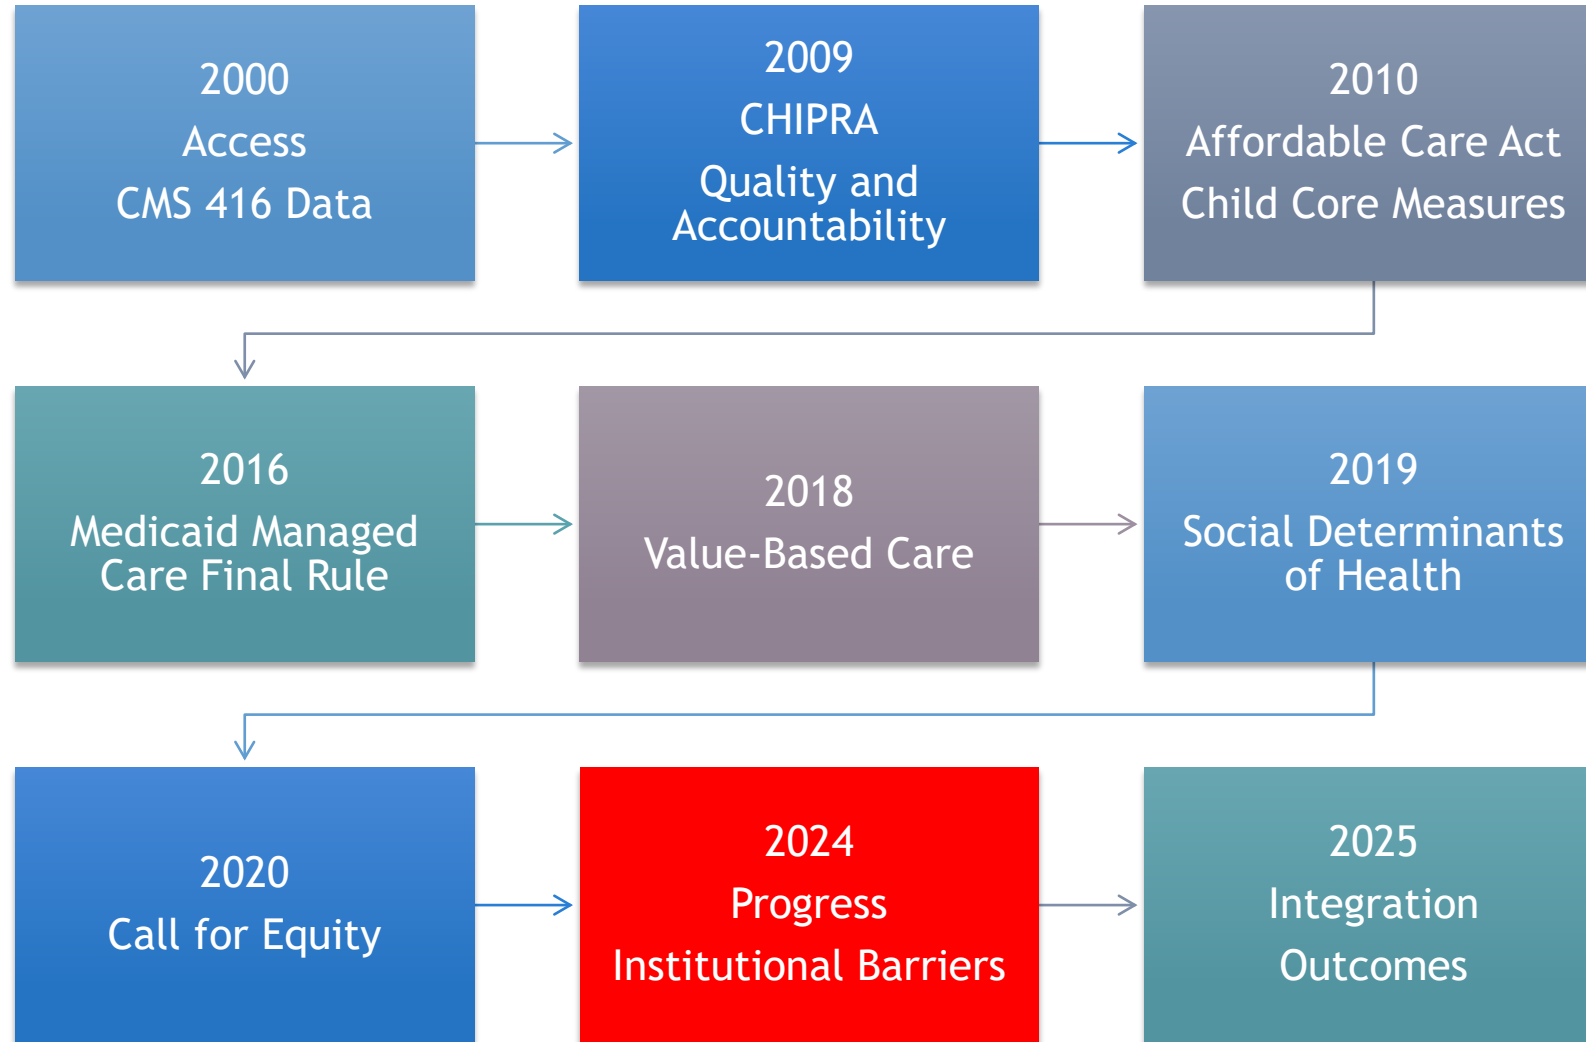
2000
Access
CMS 416 Data

2009
CHIPRA
Quality and Accountability

2010
Affordable Care Act
Child Core Measures

2016
Medicaid Managed Care Final Rule

2018
Value-Based Care

2019
Social Determinants of Health

2020
Call for Equity

2024
Progress
Institutional Barriers

2025
Integration
Outcomes